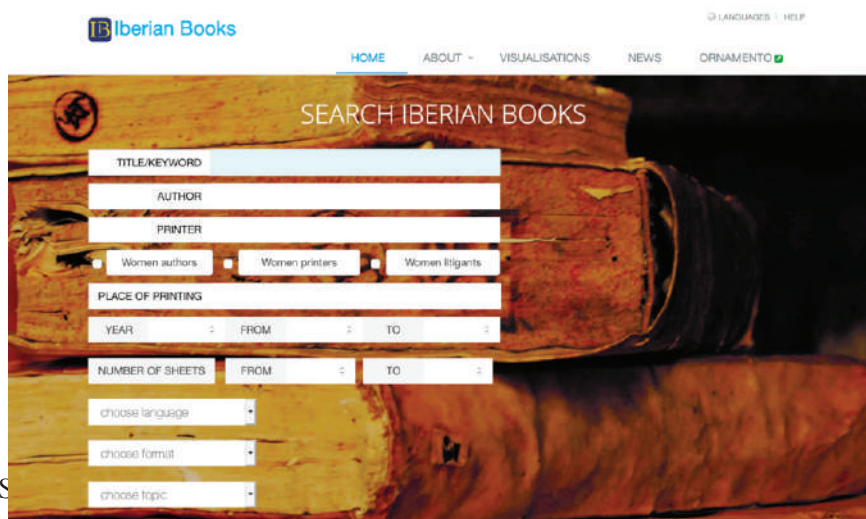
IB Iberian Books

LANGUAGES | HELP

HOME
ABOUT
VISUALISATIONS
NEWS
ORNAMENTO

SEARCH IBERIAN BOOKS

TITLE/KEYWORD

AUTHOR

PRINTER

Women authors
Women printers
Women litigants

PLACE OF PRINTING

YEAR
FROM
TO

NUMBER OF SHEETS
FROM
TO

choose language

choose format

choose topic

S